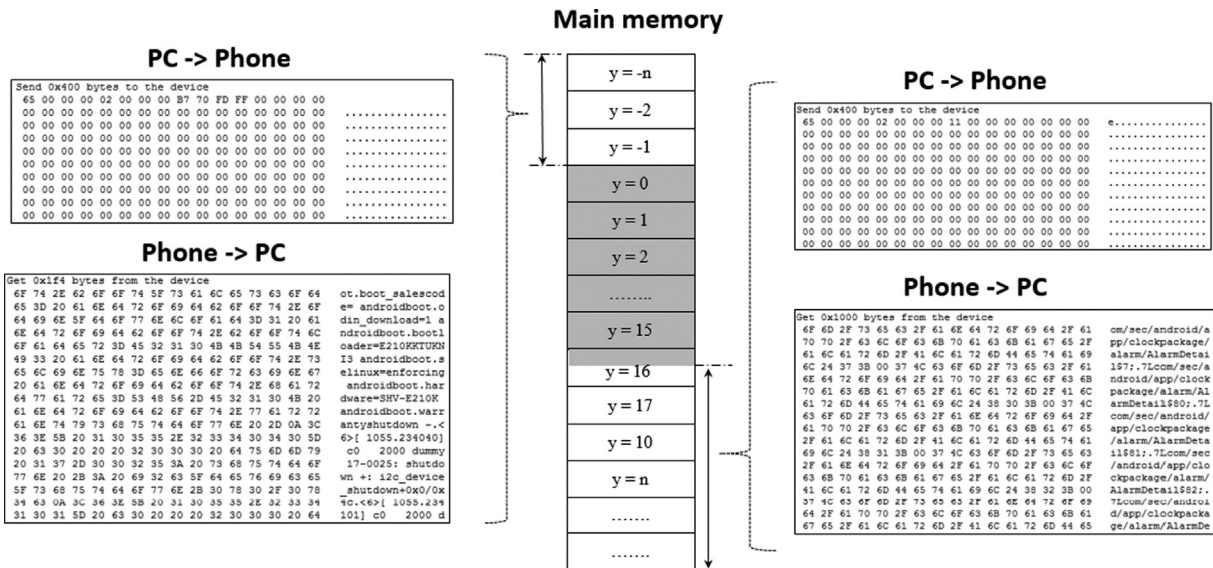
Main memory

PC -> Phone

Send 0x400 bytes to the device
65 00 00 00 02 00 00 00 B7 70 FD FF 00 00 00 00
00 00 00 00 00 00 00 00 00 00 00 00 00 00 00 00 ................
00 00 00 00 00 00 00 00 00 00 00 00 00 00 00 00 ................
00 00 00 00 00 00 00 00 00 00 00 00 00 00 00 00 ................
00 00 00 00 00 00 00 00 00 00 00 00 00 00 00 00 ................
00 00 00 00 00 00 00 00 00 00 00 00 00 00 00 00 ................
00 00 00 00 00 00 00 00 00 00 00 00 00 00 00 00 ................
00 00 00 00 00 00 00 00 00 00 00 00 00 00 00 00 ................
00 00 00 00 00 00 00 00 00 00 00 00 00 00 00 00 ................

Phone -> PC

Get 0x1f4 bytes from the device
6F 74 2E 62 6F 6F 74 5F 73 61 6C 65 73 63 6F 64 ot.boot_salescod
65 3D 20 61 6E 64 72 6F 69 64 62 6F 6F 74 2E 6F e= androidboot.o
64 69 6E 5F 64 6F 77 6E 6C 6F 61 64 3D 31 20 61 din_download=1 a
6E 64 72 6F 69 64 62 6F 6F 74 2E 62 6F 6F 74 6C ndroidboot.bootl
6F 61 64 65 72 3D 45 32 31 30 4B 4B 54 55 4B 4E oader=E210KKTUKN
49 33 20 61 6E 64 72 6F 69 64 62 6F 6F 74 2E 73 I3 androidboot.s
65 6C 69 6E 75 78 3D 65 6E 66 6F 72 63 69 6E 67 elinux=enforcing
20 61 6E 64 72 6F 69 64 62 6F 6F 74 2E 68 61 72  androidboot.har
64 77 61 72 65 3D 53 48 56 2D 45 32 31 30 4B 20 dware=SHV-E210K
61 6E 64 72 6F 69 64 62 6F 6F 74 2E 77 61 72 72 androidboot.warr
61 6E 74 79 73 68 75 74 64 6F 77 6E 20 2D 0A 3C antyshutdown -.<
36 3E 5B 20 31 30 35 35 2E 32 33 34 30 34 30 5D 6>[ 1055.234040]
20 63 30 20 20 20 32 30 30 30 20 64 75 6D 6D 79  c0   2000 dummy
20 31 37 2D 30 30 32 35 3A 20 73 68 75 74 64 6F  17-0025: shutdo
77 6E 20 2B 3A 20 69 32 63 5F 64 65 76 69 63 65 wn +: i2c_device
5F 73 68 75 74 64 6F 77 6E 2B 30 78 30 2F 30 78 _shutdown+0x0/0x
34 63 0A 3C 36 3E 5B 20 31 30 35 35 2E 32 33 34 4c.<6>[ 1055.234
31 30 31 5D 20 63 30 20 20 20 32 30 30 30 20 64 101] c0   2000 d

y = -n
y = -2
y = -1
y = 0
y = 1
y = 2
........
y = 15
y = 16
y = 17
y = 10
y = n
.......
.......

PC -> Phone

Send 0x400 bytes to the device
65 00 00 00 02 00 00 00 11 00 00 00 00 00 00 00 e...............
00 00 00 00 00 00 00 00 00 00 00 00 00 00 00 00 ................
00 00 00 00 00 00 00 00 00 00 00 00 00 00 00 00 ................
00 00 00 00 00 00 00 00 00 00 00 00 00 00 00 00 ................
00 00 00 00 00 00 00 00 00 00 00 00 00 00 00 00 ................
00 00 00 00 00 00 00 00 00 00 00 00 00 00 00 00 ................
00 00 00 00 00 00 00 00 00 00 00 00 00 00 00 00 ................
00 00 00 00 00 00 00 00 00 00 00 00 00 00 00 00 ................
00 00 00 00 00 00 00 00 00 00 00 00 00 00 00 00 ................
00 00 00 00 00 00 00 00 00 00 00 00 00 00 00 00 ................

Phone -> PC

Get 0x1000 bytes from the device
6F 6D 2F 73 65 63 2F 61 6E 64 72 6F 69 64 2F 61 om/sec/android/a
70 70 2F 63 6C 6F 63 6B 70 61 63 6B 61 67 65 2F pp/clockpackage/
61 6C 61 72 6D 2F 41 6C 61 72 6D 44 65 74 61 69 alarm/AlarmDetai
6C 24 37 3B 00 37 4C 63 6F 6D 2F 73 65 63 2F 61 l$7;.7Lcom/sec/a
6E 64 72 6F 69 64 2F 61 70 70 2F 63 6C 6F 63 6B ndroid/app/clock
70 61 63 6B 61 67 65 2F 61 6C 61 72 6D 2F 41 6C package/alarm/Al
61 72 6D 44 65 74 61 69 6C 24 38 30 3B 00 37 4C armDetail$80;.7L
63 6F 6D 2F 73 65 63 2F 61 6E 64 72 6F 69 64 2F com/sec/android/
61 70 70 2F 63 6C 6F 63 6B 70 61 63 6B 61 67 65 app/clockpackage
2F 61 6C 61 72 6D 2F 41 6C 61 72 6D 44 65 74 61 /alarm/AlarmDeta
69 6C 24 38 31 3B 00 37 4C 63 6F 6D 2F 73 65 63 il$81;.7Lcom/sec
2F 61 6E 64 72 6F 69 64 2F 61 70 70 2F 63 6C 6F /android/app/clo
63 6B 70 61 63 6B 61 67 65 2F 61 6C 61 72 6D 2F ckpackage/alarm/
41 6C 61 72 6D 44 65 74 61 69 6C 24 38 32 3B 00 AlarmDetail$82;.
37 4C 63 6F 6D 2F 73 65 63 2F 61 6E 64 72 6F 69 7Lcom/sec/androi
64 2F 61 70 70 2F 63 6C 6F 63 6B 70 61 63 6B 61 d/app/clockpacka
67 65 2F 61 6C 61 72 6D 2F 41 6C 61 72 6D 44 65 ge/alarm/AlarmDe